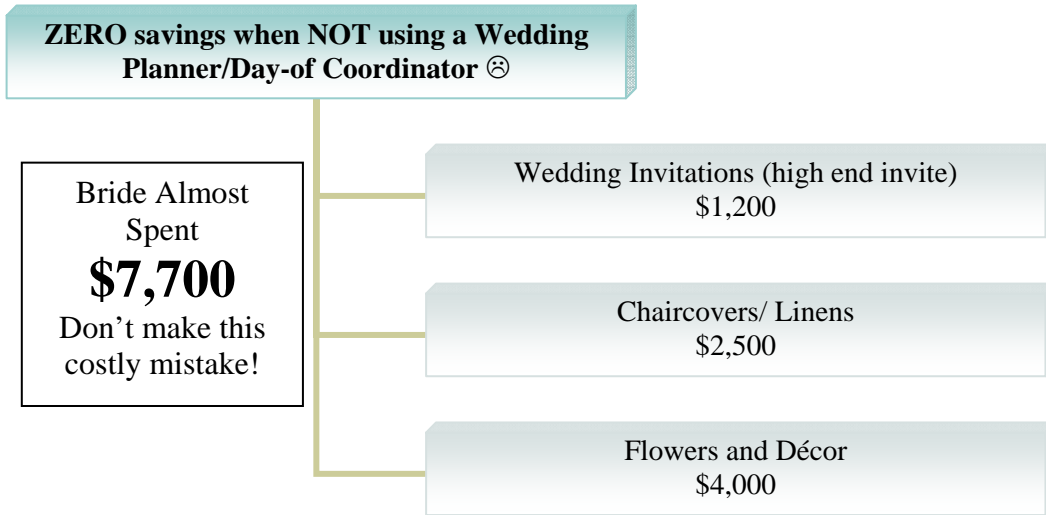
ZERO savings when NOT using a Wedding Planner/Day-of Coordinator ☹

Bride Almost Spent
$7,700
Don't make this costly mistake!

Wedding Invitations (high end invite)
$1,200

Chaircovers/ Linens
$2,500

Flowers and Décor
$4,000